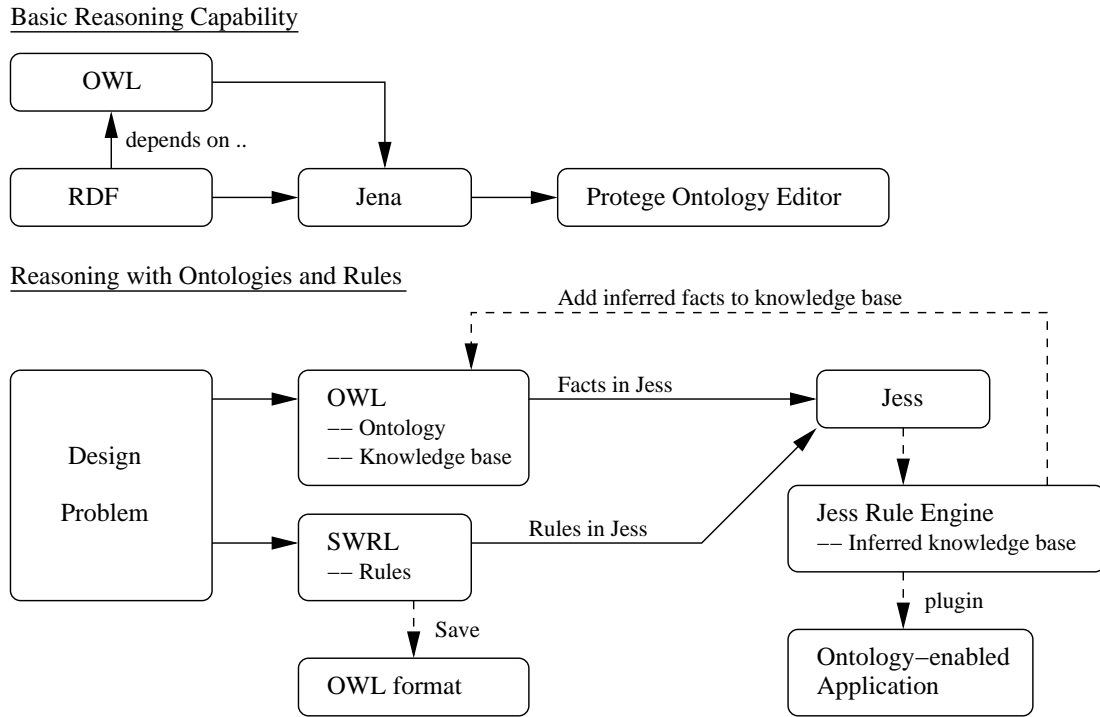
Basic Reasoning Capability

OWL

depends on ..

RDF

Jena

Protege Ontology Editor

Reasoning with Ontologies and Rules

Add inferred facts to knowledge base

Design Problem

OWL
–– Ontology
–– Knowledge base

Facts in Jess

Jess

SWRL
–– Rules

Rules in Jess

Jess Rule Engine
–– Inferred knowledge base

Save

plugin

OWL format

Ontology–enabled Application